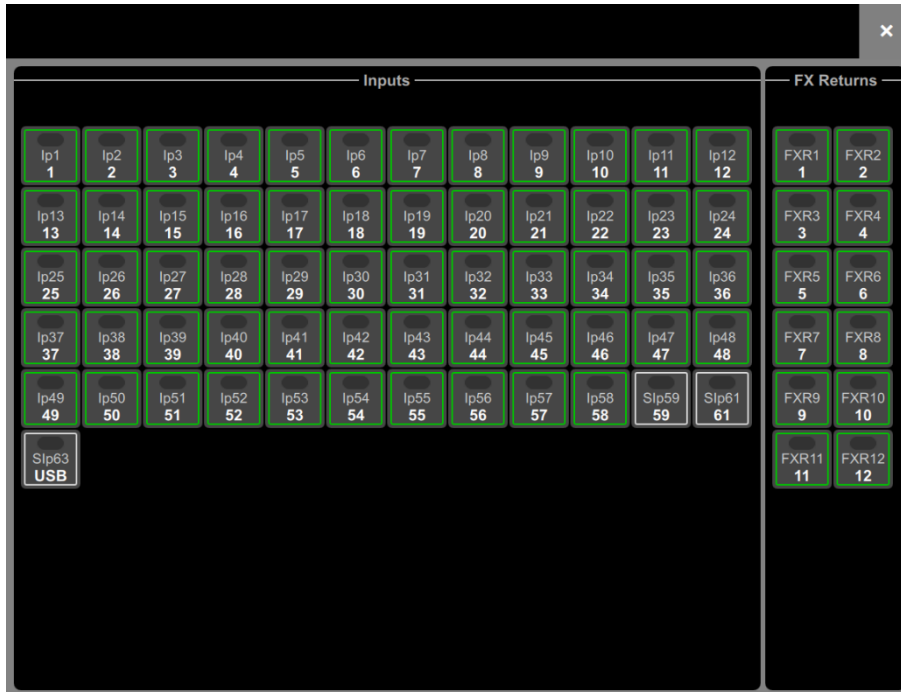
×

Inputs

Ip1 1
Ip2 2
Ip3 3
Ip4 4
Ip5 5
Ip6 6
Ip7 7
Ip8 8
Ip9 9
Ip10 10
Ip11 11
Ip12 12
Ip13 13
Ip14 14
Ip15 15
Ip16 16
Ip17 17
Ip18 18
Ip19 19
Ip20 20
Ip21 21
Ip22 22
Ip23 23
Ip24 24
Ip25 25
Ip26 26
Ip27 27
Ip28 28
Ip29 29
Ip30 30
Ip31 31
Ip32 32
Ip33 33
Ip34 34
Ip35 35
Ip36 36
Ip37 37
Ip38 38
Ip39 39
Ip40 40
Ip41 41
Ip42 42
Ip43 43
Ip44 44
Ip45 45
Ip46 46
Ip47 47
Ip48 48
Ip49 49
Ip50 50
Ip51 51
Ip52 52
Ip53 53
Ip54 54
Ip55 55
Ip56 56
Ip57 57
Ip58 58
SIp59 59
SIp61 61
SIp63 USB

FX Returns

FXR1 1
FXR2 2
FXR3 3
FXR4 4
FXR5 5
FXR6 6
FXR7 7
FXR8 8
FXR9 9
FXR10 10
FXR11 11
FXR12 12